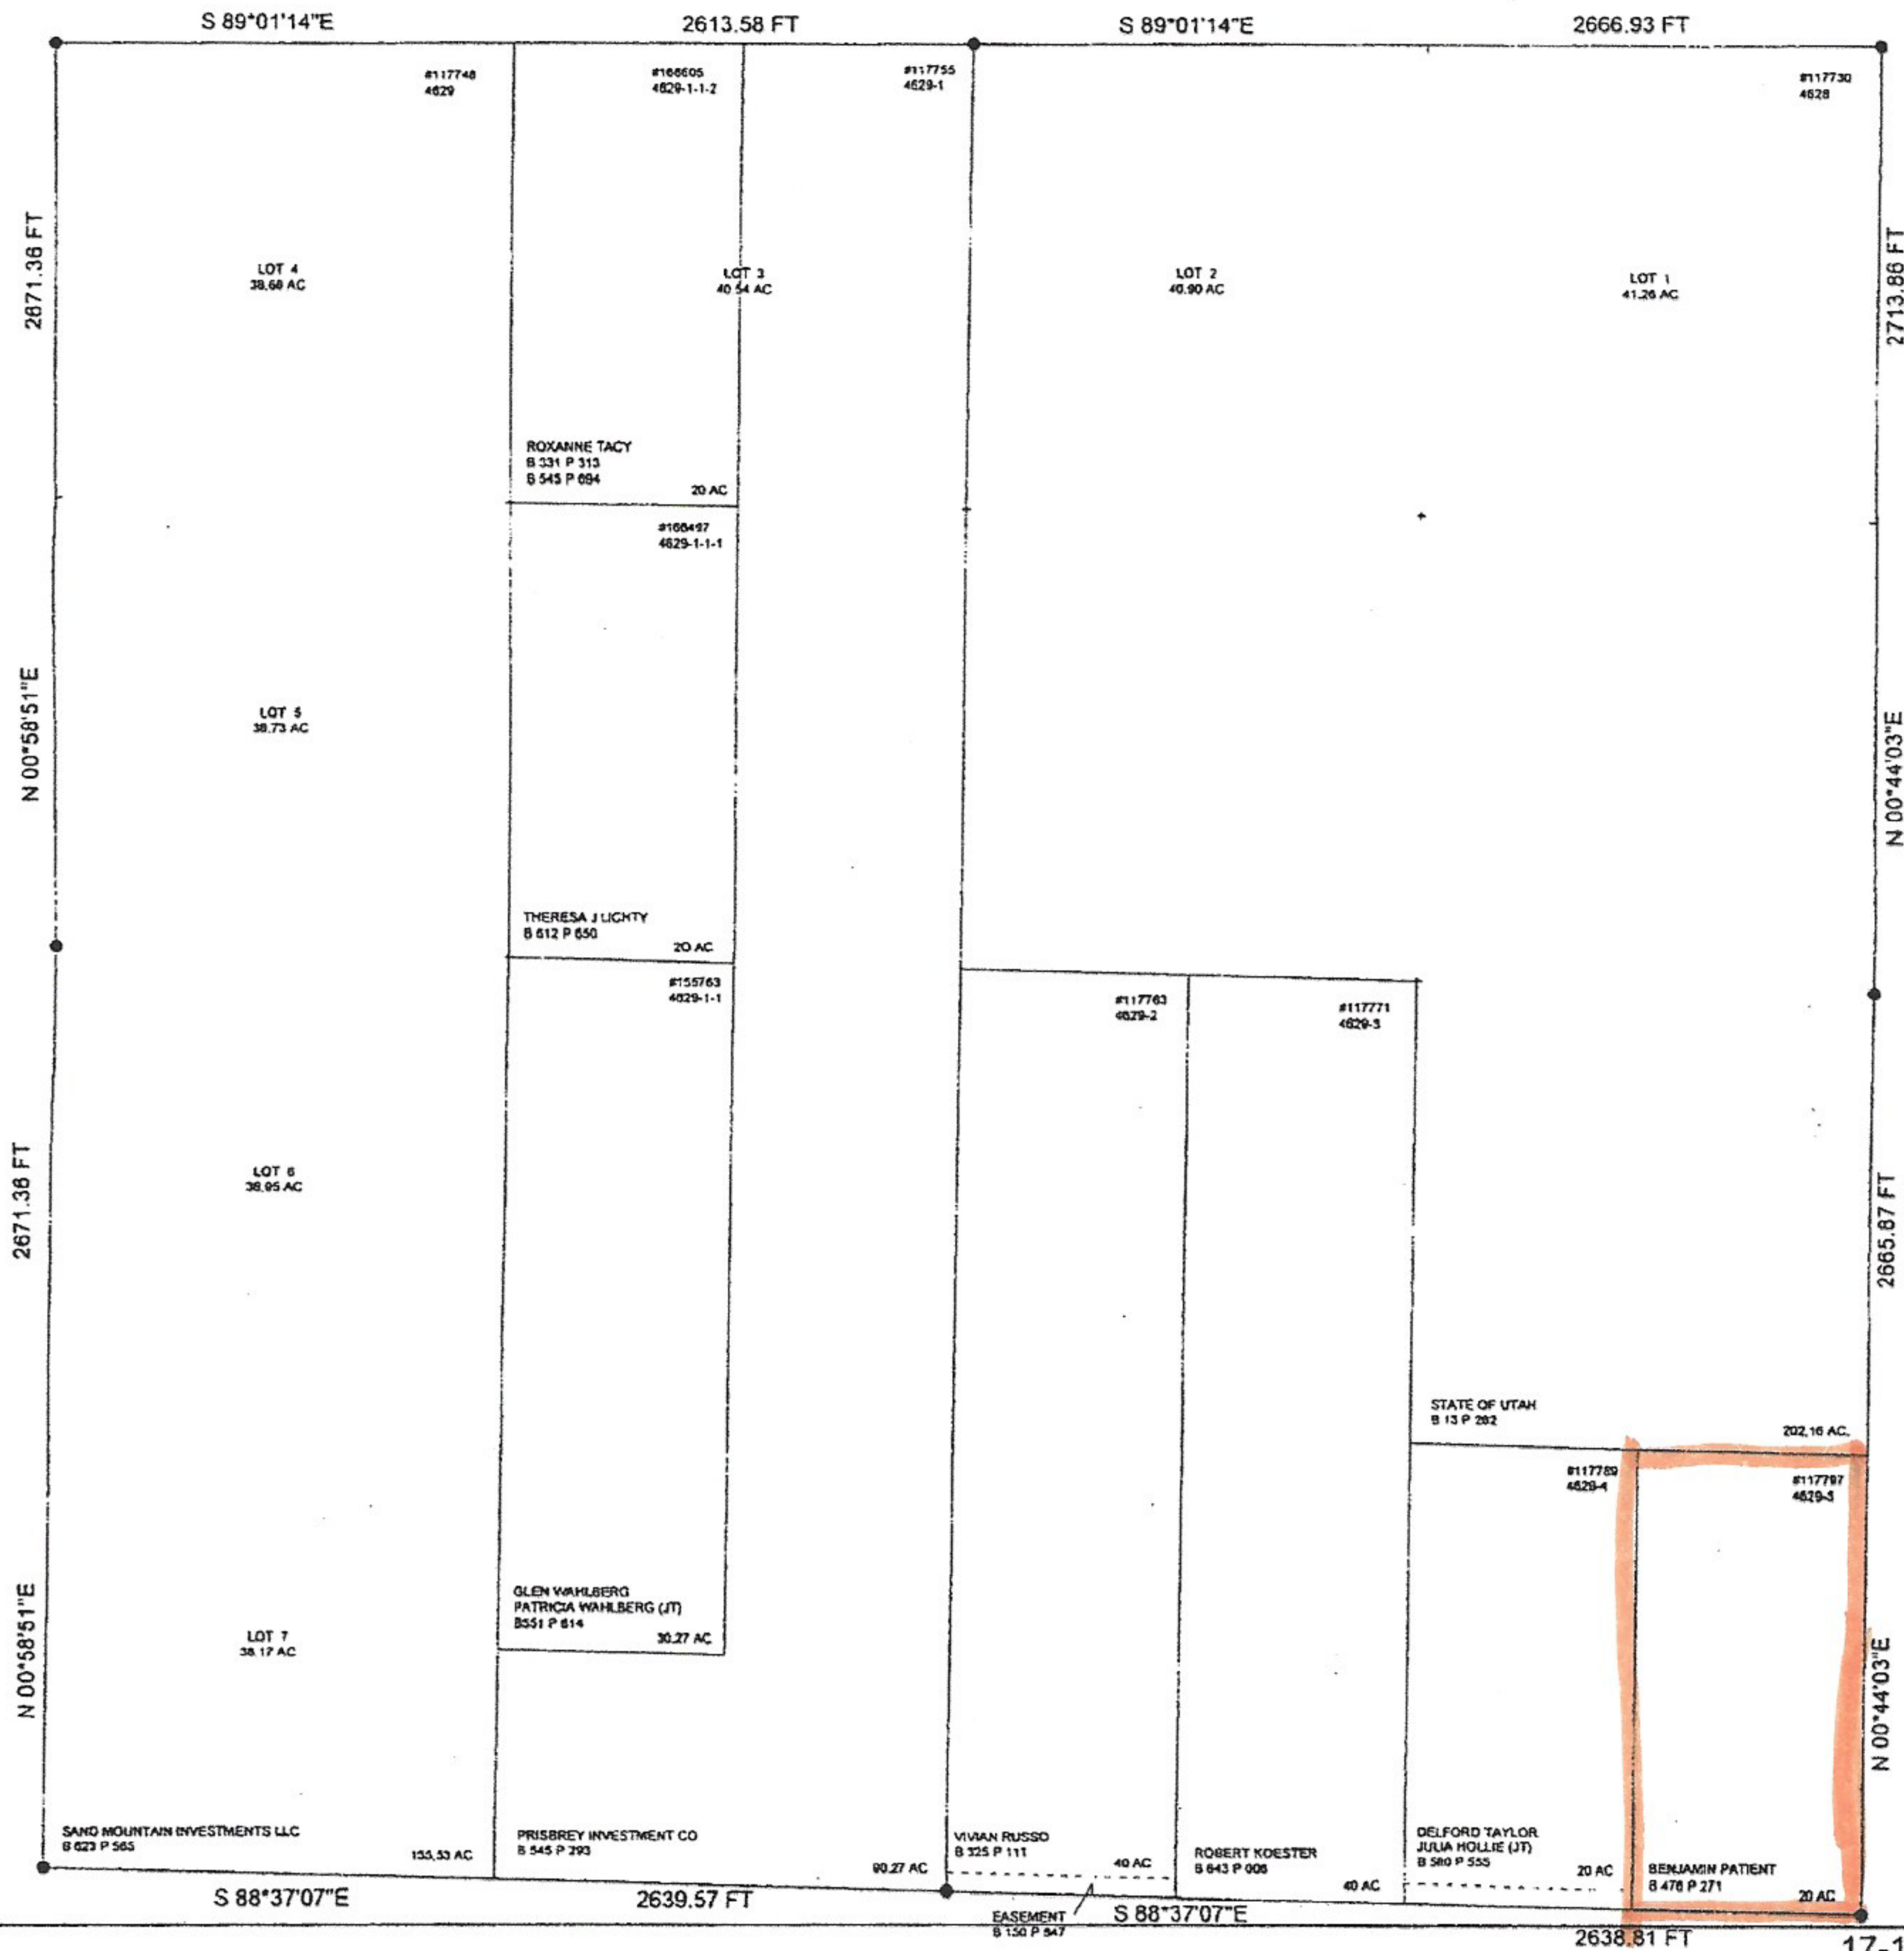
S 89°01'14"E 2613.58 FT S 89°01'14"E 2666.93 FT

#117748
4629

#166605
4629-1-1-2

#117755
4629-1

#117730
4628

2671.38 FT

N 00°58'51"E

LOT 4
38.68 AC

LOT 3
40.54 AC

LOT 2
40.90 AC

LOT 1
41.26 AC

2713.86 FT

N 00°44'03"E

ROXANNE TACY
B 331 P 313
B 545 P 694
20 AC

#166497
4629-1-1-1

LOT 5
38.73 AC

THERESA J LICHTY
B 612 P 650
20 AC

#155763
4629-1-1

#117763
4629-2

#117771
4629-3

2671.38 FT

N 00°58'51"E

LOT 6
38.95 AC

2665.87 FT

N 00°44'03"E

STATE OF UTAH
B 13 P 282
202.16 AC.

#117789
4629-4

#117797
4629-5

GLEN WAHLBERG
PATRICIA WAHLBERG (JT)
B551 P 614
30.27 AC

LOT 7
38.17 AC

SAND MOUNTAIN INVESTMENTS LLC
B 623 P 565
155.53 AC

PRISBREY INVESTMENT CO
B 545 P 293
90.27 AC

VIVIAN RUSSO
B 325 P 111
40 AC

ROBERT KOESTER
B 643 P 008
40 AC

DELFORD TAYLOR
JULIA HOLLIE (JT)
B 580 P 555
20 AC

BENJAMIN PATIENT
B 476 P 271
20 AC

S 88°37'07"E 2639.57 FT

EASEMENT
B 150 P 547

S 88°37'07"E
2638.81 FT

17-1